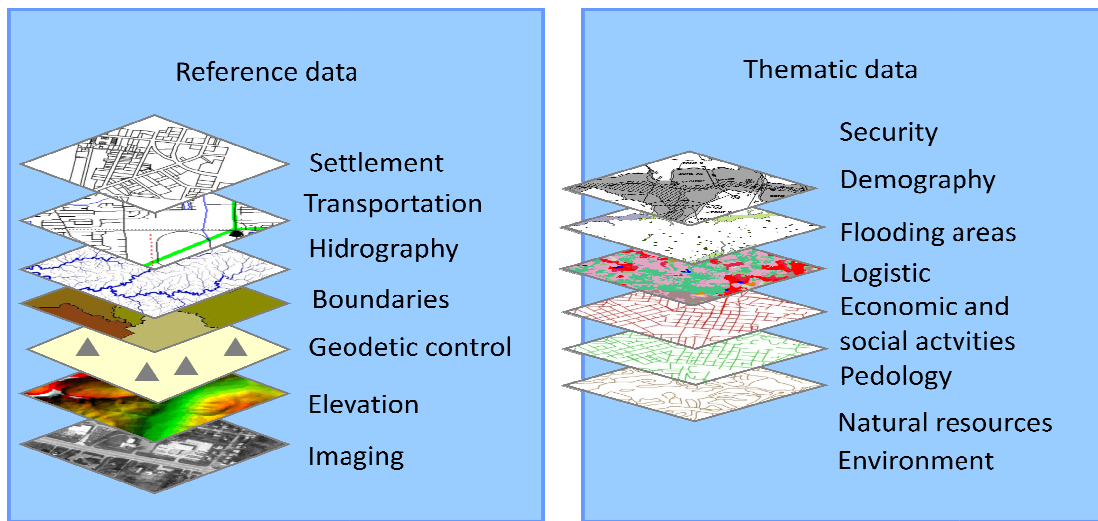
Reference data

Settlement
Transportation
Hidrography
Boundaries
Geodetic control
Elevation
Imaging

Thematic data

Security
Demography
Flooding areas
Logistic
Economic and social actvities
Pedology
Natural resources
Environment